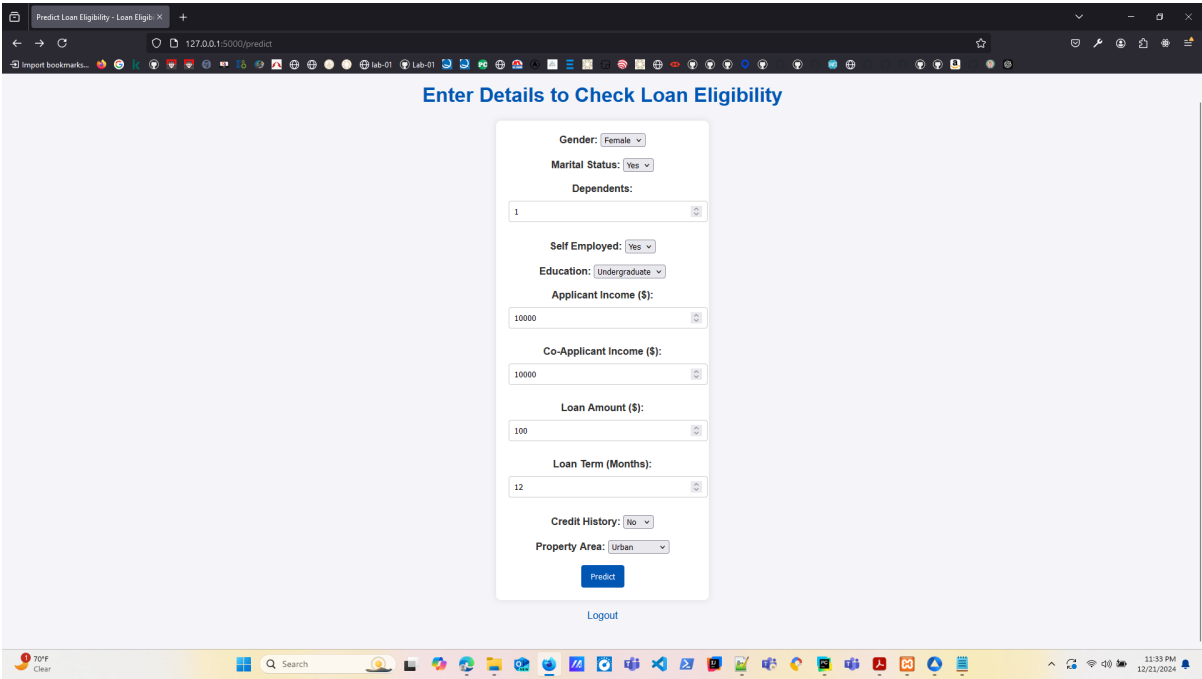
Predict Loan Eligibility - Loan Eligibi

127.0.0.1:5000/predict

Import bookmarks... lab-01 Lab-01

Enter Details to Check Loan Eligibility

Gender: Female

Marital Status: Yes

Dependents:

1

Self Employed: Yes

Education: Undergraduate

Applicant Income ($):

10000

Co-Applicant Income ($):

10000

Loan Amount ($):

100

Loan Term (Months):

12

Credit History: No

Property Area: Urban

Predict

Logout

70°F
Clear

Search

11:33 PM
12/21/2024